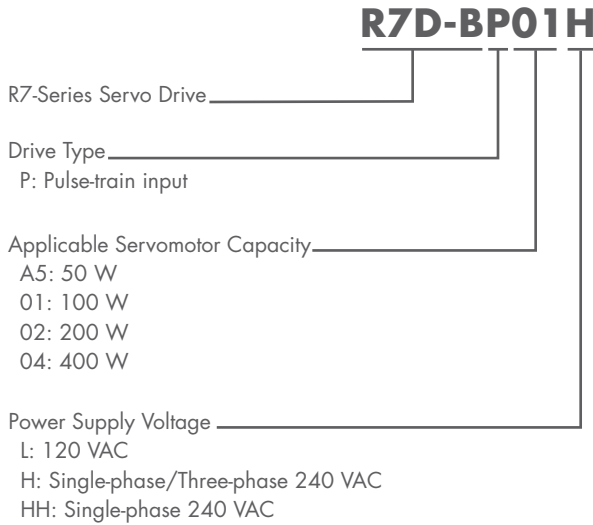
R7D-BP01H

R7-Series Servo Drive

Drive Type
P: Pulse-train input

Applicable Servomotor Capacity
A5: 50 W
01: 100 W
02: 200 W
04: 400 W

Power Supply Voltage
L: 120 VAC
H: Single-phase/Three-phase 240 VAC
HH: Single-phase 240 VAC